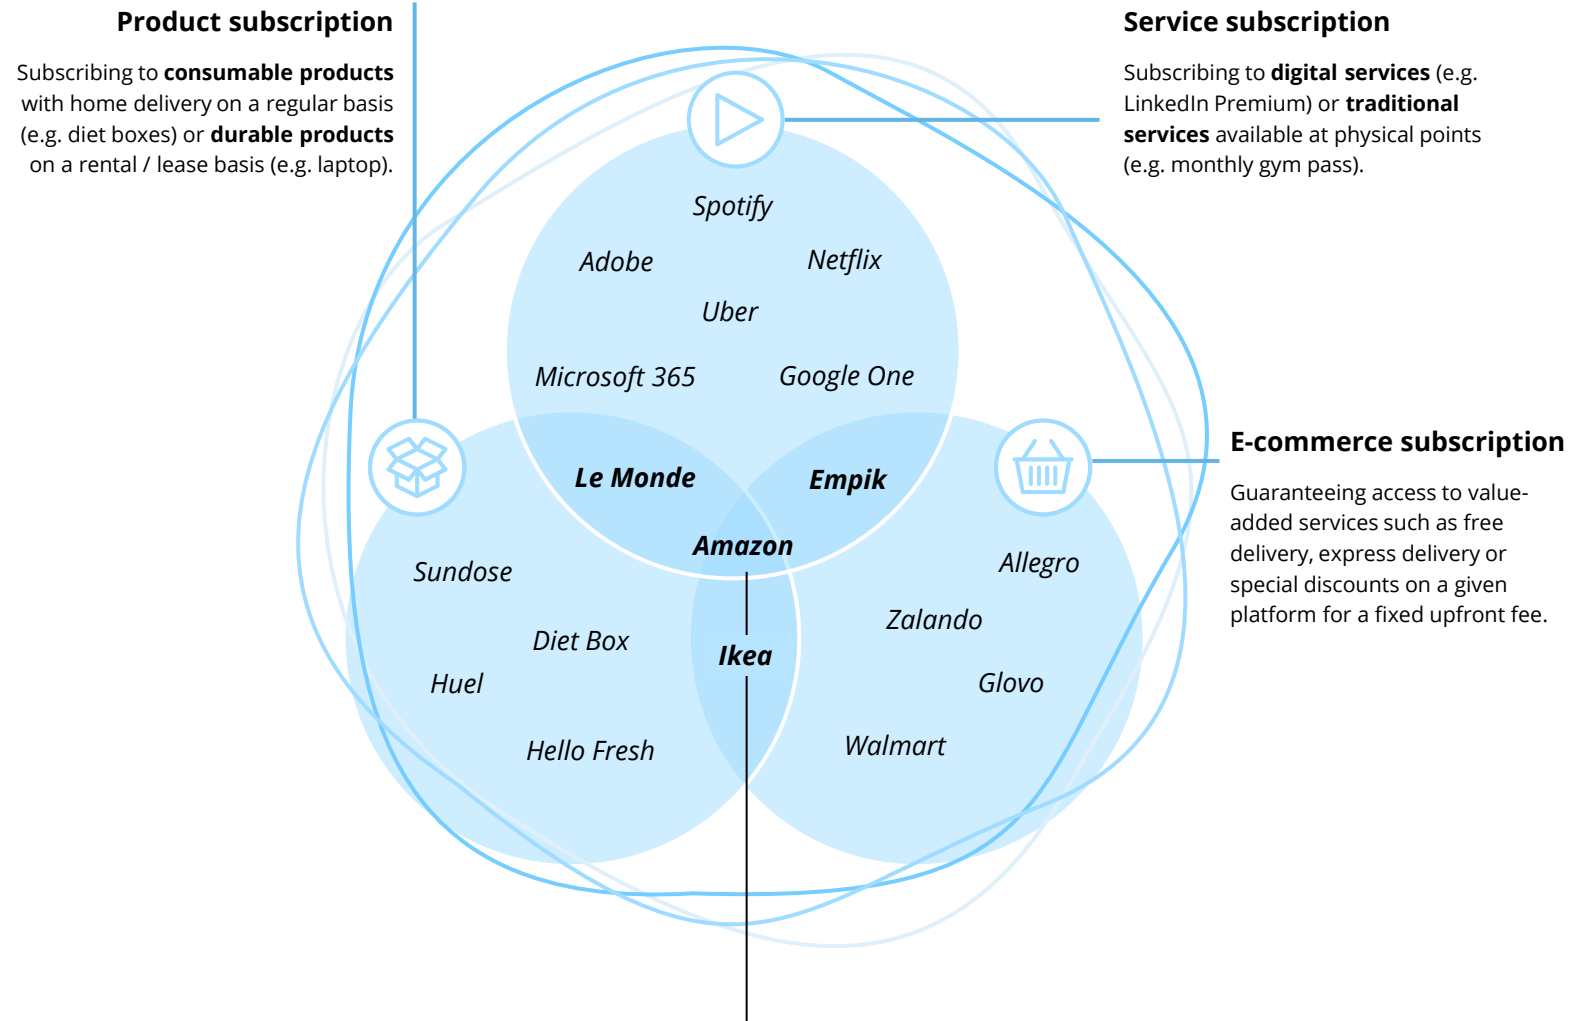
Product subscription

Subscribing to **consumable products** with home delivery on a regular basis (e.g. diet boxes) or **durable products** on a rental / lease basis (e.g. laptop).

Service subscription

Subscribing to **digital services** (e.g. LinkedIn Premium) or **traditional services** available at physical points (e.g. monthly gym pass).

Spotify

Adobe

Netflix

Uber

Microsoft 365

Google One

Le Monde

Empik

Amazon

E-commerce subscription

Guaranteeing access to value-added services such as free delivery, express delivery or special discounts on a given platform for a fixed upfront fee.

Sundose

Allegro

Diet Box

Zalando

Ikea

Huel

Glovo

Hello Fresh

Walmart